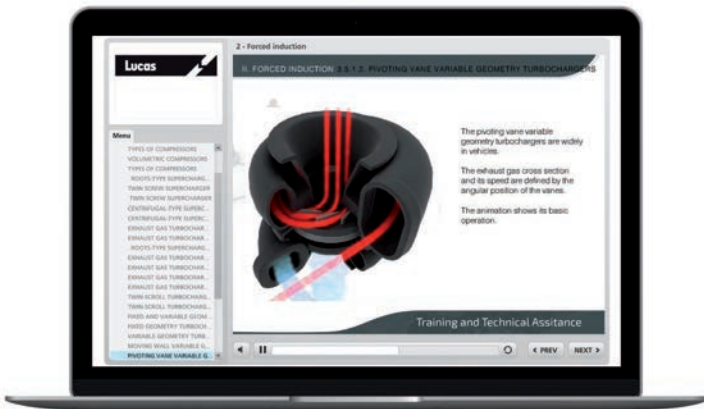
Lucas

2 - Forced induction

II. FORCED INDUCTION 3.5.1.2. PIVOTING VANE VARIABLE GEOMETRY TURBOCHARGERS

Menu

TYPES OF COMPRESSORS
VOLUMETRIC COMPRESSORS
TYPES OF COMPRESSORS
ROOTS-TYPE SUPERCHARG...
TWIN SCREW SUPERCHARGER
TWIN SCREW SUPERCHARGER
CENTRIFUGAL-TYPE SUPERC...
CENTRIFUGAL-TYPE SUPERC...
EXHAUST GAS TURBOCHAR...
EXHAUST GAS TURBOCHAR...
ROOTS-TYPE SUPERCHARG...
EXHAUST GAS TURBOCHAR...
EXHAUST GAS TURBOCHAR...
EXHAUST GAS TURBOCHAR...
EXHAUST GAS TURBOCHAR...
TWIN-SCROLL TURBOCHARG...
TWIN-SCROLL TURBOCHARG...
FIXED AND VARIABLE GEOM...
FIXED GEOMETRY TURBOCH...
VARIABLE GEOMETRY TURB...
MOVING WALL VARIABLE G...
PIVOTING VANE VARIABLE G...

The pivoting vane variable geometry turbochargers are widely in vehicles.

The exhaust gas cross section and its speed are defined by the angular position of the vanes.

The animation shows its basic operation.

Training and Technical Assitance

‹ PREV NEXT ›